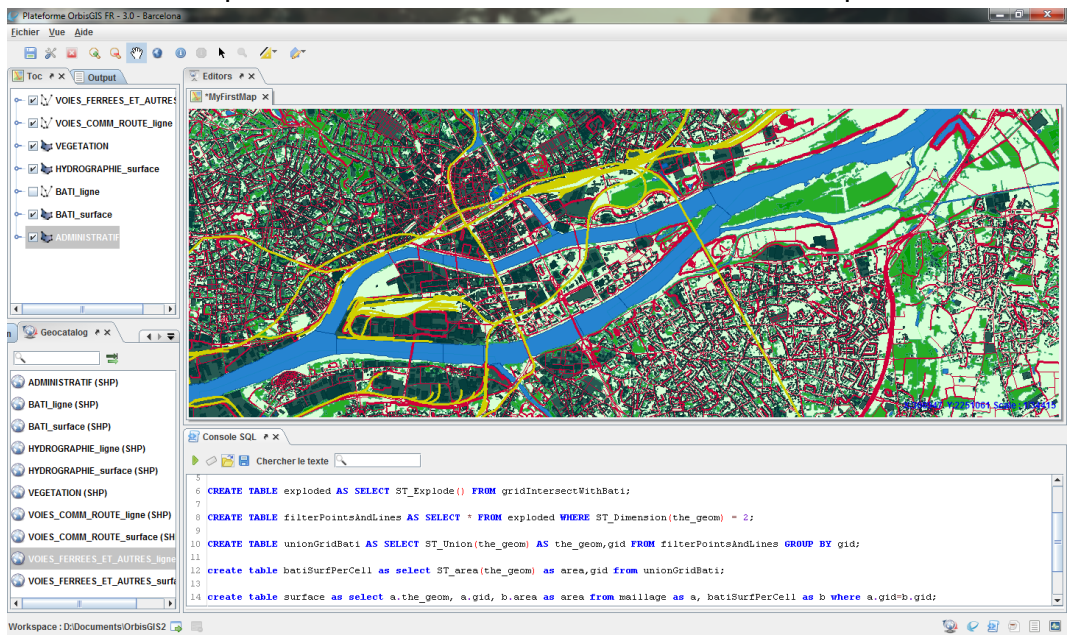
Plateforme OrbisGIS FR - 3.0 - Barcelona

Fichier Vue Aide

Toc Output

VOIES_FERREES_ET_AUTRES
VOIES_COMM_ROUTE_ligne
VEGETATION
HYDROGRAPHIE_surface
BATI_ligne
BATI_surface
ADMINISTRATIF

Geocatalog

ADMINISTRATIF (SHP)
BATI_ligne (SHP)
BATI_surface (SHP)
HYDROGRAPHIE_ligne (SHP)
HYDROGRAPHIE_surface (SHP)
VEGETATION (SHP)
VOIES_COMM_ROUTE_ligne (SHP)
VOIES_COMM_ROUTE_surface (SH
VOIES_FERREES_ET_AUTRES_ligne
VOIES_FERREES_ET_AUTRES_surfa

Editors

*MyFirstMap

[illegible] Y:2251061 Scale 1:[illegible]

Console SQL

Chercher le texte

5
6 CREATE TABLE exploded AS SELECT ST_Explode() FROM gridIntersectWithBati;
7
8 CREATE TABLE filterPointsAndLines AS SELECT * FROM exploded WHERE ST_Dimension(the_geom) = 2;
9
10 CREATE TABLE unionGridBati AS SELECT ST_Union(the_geom) AS the_geom,gid FROM filterPointsAndLines GROUP BY gid;
11
12 create table batiSurfPerCell as select ST_area(the_geom) as area,gid from unionGridBati;
13
14 create table surface as select a.the_geom, a.gid, b.area as area from maillage as a, batiSurfPerCell as b where a.gid=b.gid;

Workspace : D:\Documents\OrbisGIS2